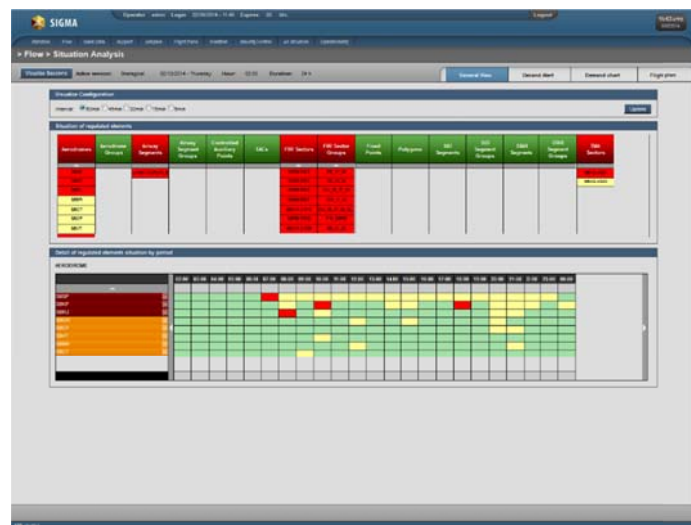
SIGMA

Logout

> Flow > Situation Analysis

Situation Sectors

General View

Demand chart

Flight plan

Situation Configuration

Update

Situation of regulated elements

| Aerodromes | Aerodrome Groups | Airway Segments | Airway Segment Groups | Controlled Auxiliary Points | SACs | FIR Sectors | FIR Sector Groups | Fixed Points | Polygons | SID Segments | SID Segment Groups | STAR Segments | STAR Segment Groups | Sectors |
|---|---|---|---|---|---|---|---|---|---|---|---|---|---|---|
| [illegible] | | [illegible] | | | | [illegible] | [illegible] | | | | | | | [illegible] |

Detail of regulated elements situation by period

AERODROME

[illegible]